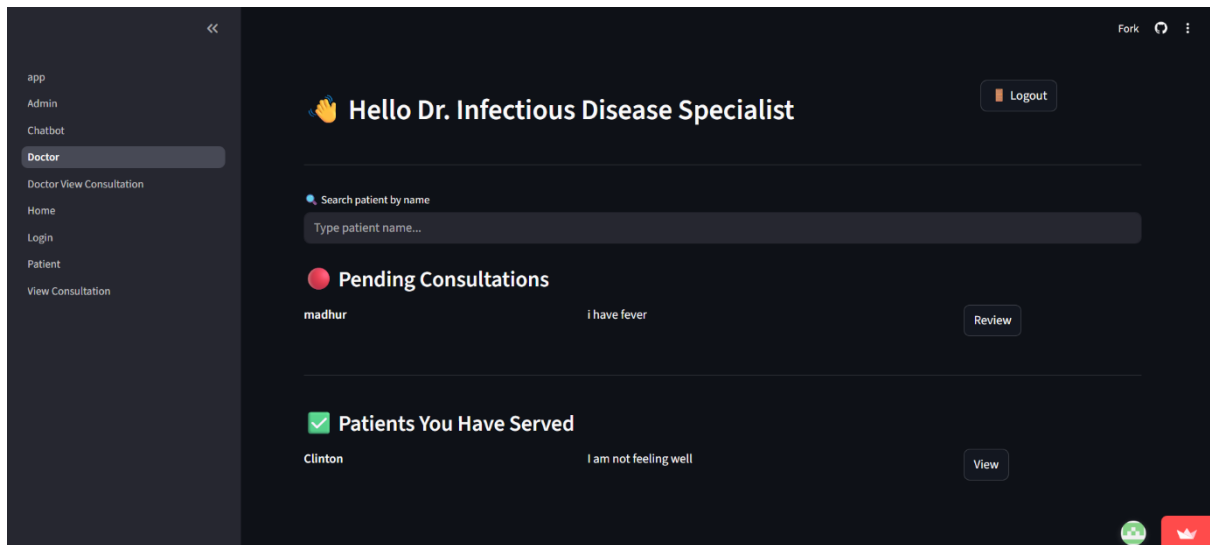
«

app
Admin
Chatbot
Doctor
Doctor View Consultation
Home
Login
Patient
View Consultation

Fork

👋 Hello Dr. Infectious Disease Specialist

Logout

🔍 Search patient by name

Type patient name...

🔴 Pending Consultations

| madhur | i have fever | Review |
|---|---|---|

✅ Patients You Have Served

| Clinton | I am not feeling well | View |
|---|---|---|